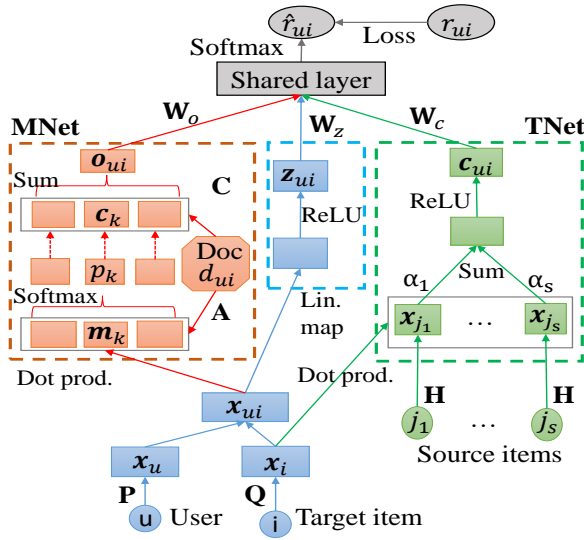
$\hat{r}_{ui}$ Loss $r_{ui}$

Softmax

Shared layer

$\mathbf{W}_o$ $\mathbf{W}_z$ $\mathbf{W}_c$

MNet

TNet

$\boldsymbol{o}_{ui}$

Sum

C

$\boldsymbol{c}_k$

$p_k$

Doc $d_{ui}$

Softmax

A

$\boldsymbol{m}_k$

$\boldsymbol{z}_{ui}$

ReLU

Lin. map

$\boldsymbol{c}_{ui}$

ReLU

Sum

$\alpha_1$ $\alpha_s$

$\boldsymbol{x}_{j_1}$ … $\boldsymbol{x}_{j_s}$

Dot prod.

Dot prod.

$\boldsymbol{x}_{ui}$

H H

$j_1$ … $j_s$

$\boldsymbol{x}_u$ $\boldsymbol{x}_i$

Source items

P Q

u User i Target item